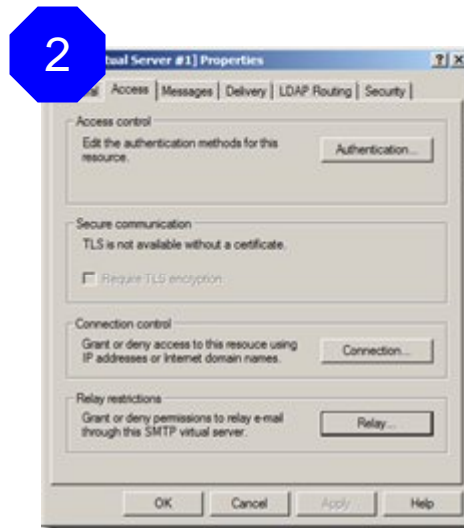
2

tual Server #1] Properties ? X

al Access Messages Delivery LDAP Routing Security

Access control

Edit the authentication methods for this resource.

Authentication...

Secure communication

TLS is not available without a certificate.

Require TLS encryption.

Connection control

Grant or deny access to this resouce using IP addresses or Internet domain names.

Connection...

Relay restrictions

Grant or deny permissions to relay e-mail through this SMTP virtual server.

Relay...

OK Cancel Apply Help